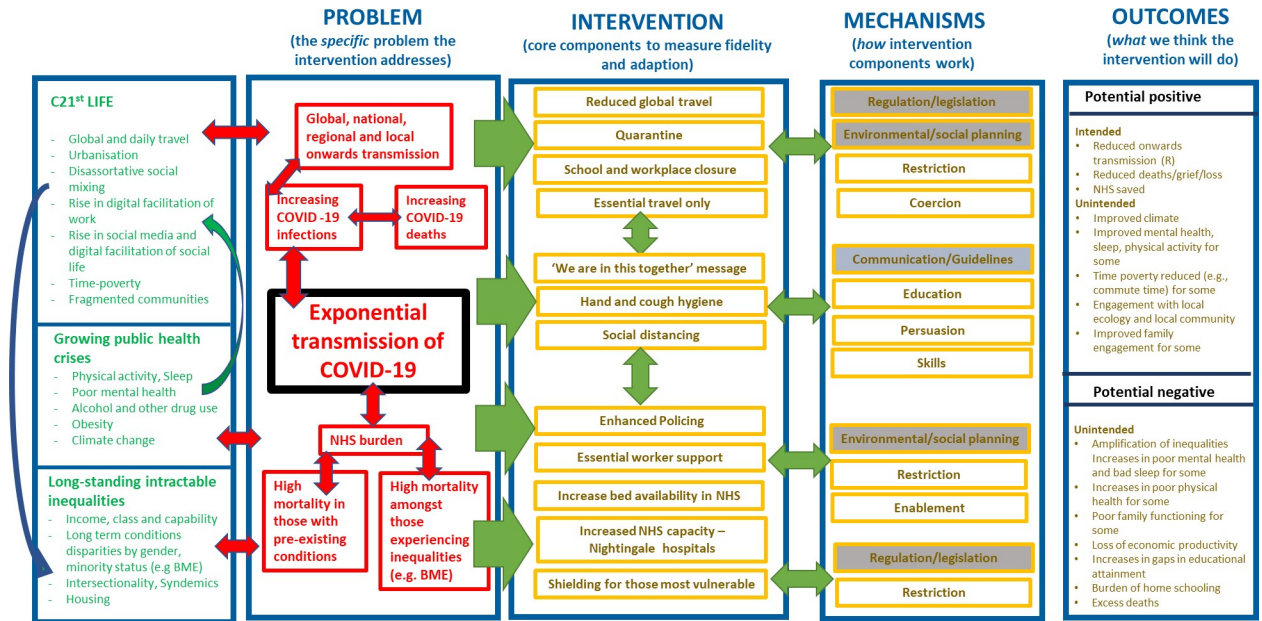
PROBLEM
(the *specific* problem the intervention addresses)

INTERVENTION
(core components to measure fidelity and adaption)

MECHANISMS
(*how* intervention components work)

OUTCOMES
(*what* we think the intervention will do)

C21$^{st}$ LIFE
- Global and daily travel
- Urbanisation
- Disassortative social mixing
- Rise in digital facilitation of work
- Rise in social media and digital facilitation of social life
- Time-poverty
- Fragmented communities

Growing public health crises
- Physical activity, Sleep
- Poor mental health
- Alcohol and other drug use
- Obesity
- Climate change

Long-standing intractable inequalities
- Income, class and capability
- Long term conditions disparities by gender, minority status (e.g BME)
- Intersectionality, Syndemics
- Housing

Global, national, regional and local onwards transmission

Increasing COVID -19 infections

Increasing COVID-19 deaths

Exponential transmission of COVID-19

NHS burden

High mortality in those with pre-existing conditions

High mortality amongst those experiencing inequalities (e.g. BME)

Reduced global travel
Quarantine
School and workplace closure
Essential travel only

'We are in this together' message
Hand and cough hygiene
Social distancing

Enhanced Policing
Essential worker support
Increase bed availability in NHS
Increased NHS capacity – Nightingale hospitals
Shielding for those most vulnerable

Regulation/legislation
Environmental/social planning
Restriction
Coercion

Communication/Guidelines
Education
Persuasion
Skills

Environmental/social planning
Restriction
Enablement

Regulation/legislation
Restriction

Potential positive

Intended
• Reduced onwards transmission (R)
• Reduced deaths/grief/loss
• NHS saved
Unintended
• Improved climate
• Improved mental health, sleep, physical activity for some
• Time poverty reduced (e.g., commute time) for some
• Engagement with local ecology and local community
• Improved family engagement for some

Potential negative

Unintended
• Amplification of inequalities Increases in poor mental health and bad sleep for some
• Increases in poor physical health for some
• Poor family functioning for some
• Loss of economic productivity
• Increases in gaps in educational attainment
• Burden of home schooling
• Excess deaths